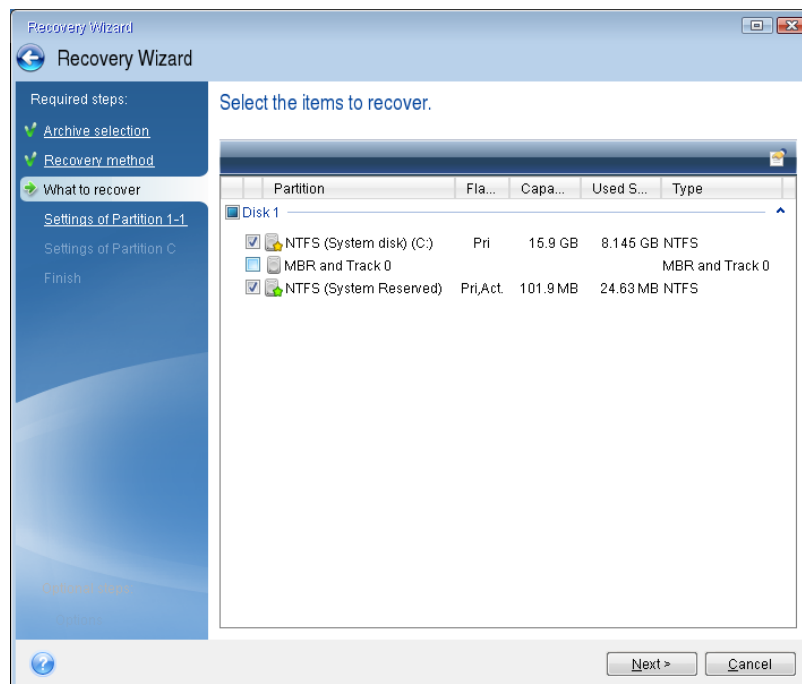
Recovery Wizard

Recovery Wizard

Required steps:

Archive selection

Recovery method

What to recover

Settings of Partition 1-1

Settings of Partition C

Finish

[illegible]

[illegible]

Select the items to recover.

| Partition | Fla... | Capa... | Used S... | Type |
|---|---|---|---|---|
| Disk 1 | | | | |
| NTFS (System disk) (C:) | Pri | 15.9 GB | 8.145 GB | NTFS |
| MBR and Track 0 | | | | MBR and Track 0 |
| NTFS (System Reserved) | Pri,Act. | 101.9 MB | 24.63 MB | NTFS |

Next >

Cancel